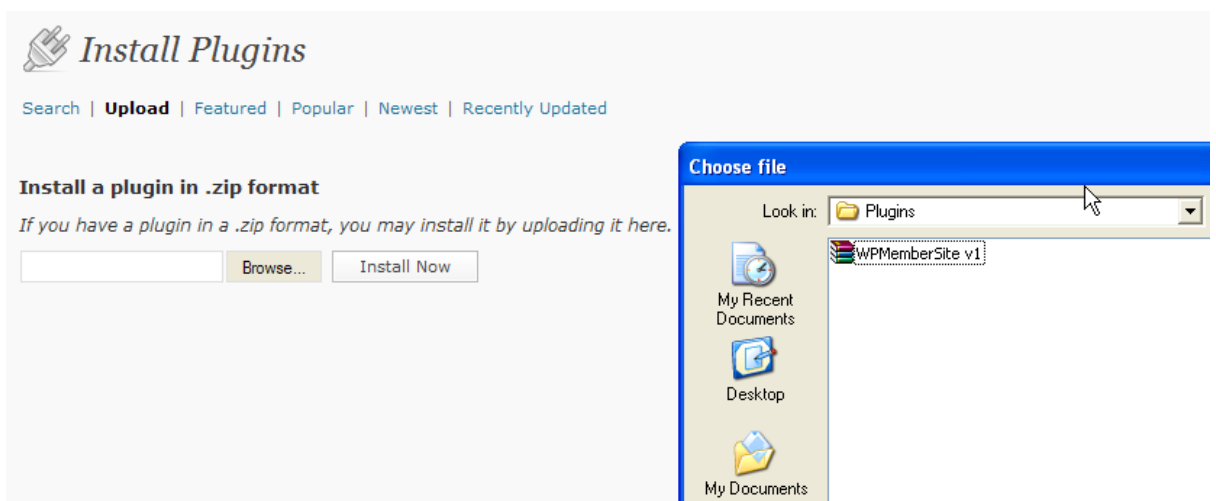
Install Plugins

Search | Upload | Featured | Popular | Newest | Recently Updated

Install a plugin in .zip format

If you have a plugin in a .zip format, you may install it by uploading it here.

Browse... Install Now

Choose file

Look in: Plugins

WPMemberSite v1

My Recent Documents

Desktop

My Documents